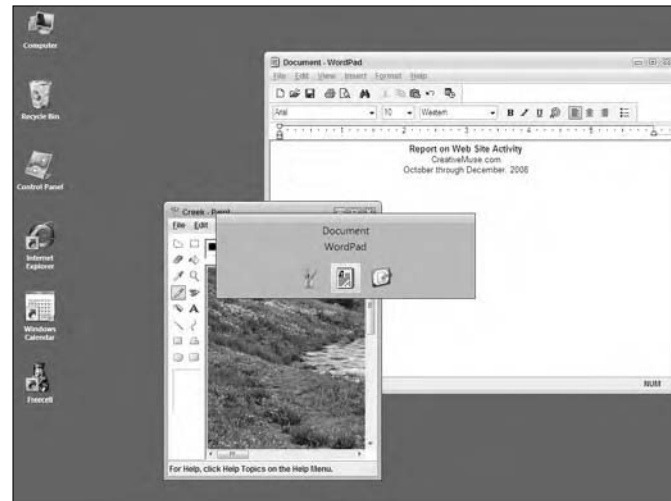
Computer

Recycle Bin

Control Panel

Internet Explorer

Windows Calendar

Freecell

Document - WordPad

File Edit View Insert Format Help

Arial 10 Western

Report on Web Site Activity
CreativeMuse.com
October through December, 2008

NUM

Creek - Paint

File Edit

Document
WordPad

For Help, click Help Topics on the Help Menu.